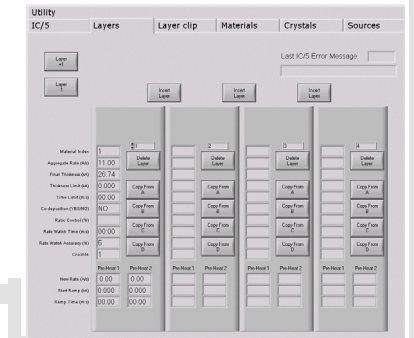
Utility

IC/5 | Layers | Layer clip | Materials | Crystals | Sources

Layer +1

Layer -1

Last IC/5 Error Message

Insert Layer

Insert Layer

Insert Layer

1

2

3

4

Material Index 1
Aggregate Rate (A/s) 11.00
Final Thickness (kA) 26.74
Thickness Limit (kA) 0.000
Time Limit (m:s) 00:00
Co-deposition (YES/NO) NO
Ratio Control (%)
Rate Watch Time (m:s) 00:00
Rate Watch Accuracy (%) 5
Crucible 1

Delete Layer

Copy From A

Copy From B

Copy From C

Copy From D

Delete Layer

Copy From A

Copy From B

Copy From C

Copy From D

Delete Layer

Copy From A

Copy From B

Copy From C

Copy From D

Delete Layer

Copy From A

Copy From B

Copy From C

Copy From D

Pre-Heat 1 | Pre-Heat 2 | Pre-Heat 1 | Pre-Heat 2 | Pre-Heat 1 | Pre-Heat 2 | Pre-Heat 1 | Pre-Heat 2

New Rate (A/s) 0.00 0.00
Start Ramp (kA) 0.000 0.000
Ramp Time (m:s) 00:00 00:00